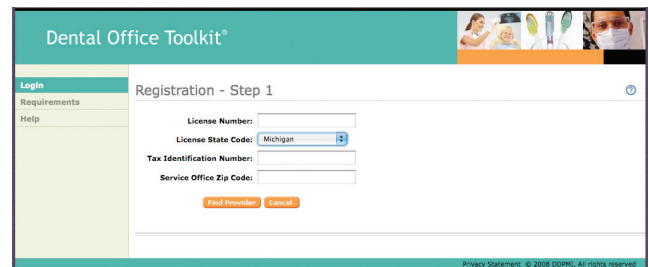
Dental Office Toolkit®

Login
Requirements
Help

Registration - Step 1

?

License Number:
License State Code: Michigan
Tax Identification Number:
Service Office Zip Code:

Find Provider Cancel

Privacy Statement © 2008 DDPMI. All rights reserved